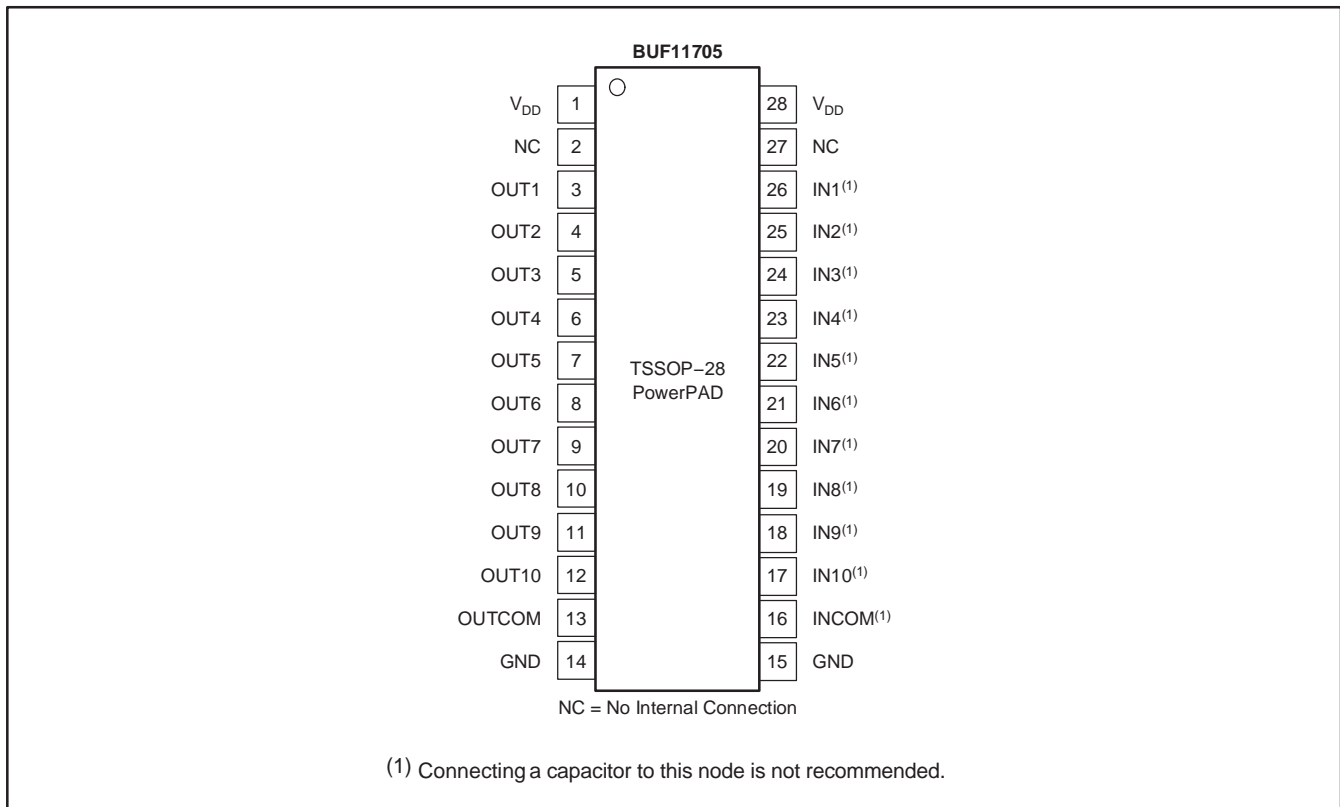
BUF11705

$V_{DD}$ 1
NC 2
OUT1 3
OUT2 4
OUT3 5
OUT4 6
OUT5 7
OUT6 8
OUT7 9
OUT8 10
OUT9 11
OUT10 12
OUTCOM 13
GND 14

TSSOP−28
PowerPAD

28 $V_{DD}$
27 NC
26 IN1$^{(1)}$
25 IN2$^{(1)}$
24 IN3$^{(1)}$
23 IN4$^{(1)}$
22 IN5$^{(1)}$
21 IN6$^{(1)}$
20 IN7$^{(1)}$
19 IN8$^{(1)}$
18 IN9$^{(1)}$
17 IN10$^{(1)}$
16 INCOM$^{(1)}$
15 GND

NC = No Internal Connection

(1) Connecting a capacitor to this node is not recommended.